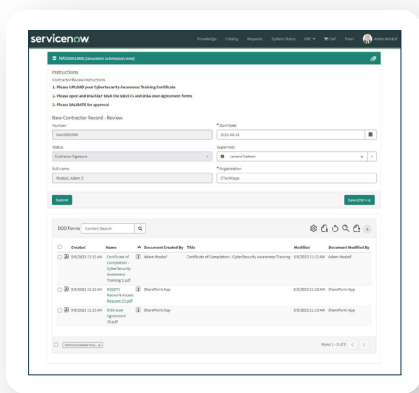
servicenow

Knowledge Catalog Requests System Status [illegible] Cart Tours Adam Modest

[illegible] (document submission view)

Instructions
Contractor Review Instructions
1. Please UPLOAD your CyberSecurity Awareness Training Certificate
2. Please open and DIGITALLY SIGN the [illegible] and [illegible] User Agreement forms
3. Please VALIDATE for approval

New Contractor Record - Review

Number
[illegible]

* Start Date
2025-05-13

Status
Contractor Signature

Supervisor
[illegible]

Full name
Modest, Adam S

* Organization
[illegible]

Submit

Save (Ctrl+s)

DOD Forms Contains Search

| | Created | Name | Document Created By | Title | Modified | Document Modified By |
|---|---|---|---|---|---|---|
| | 5/9/2023 11:13 AM | Certificate of completion - CyberSecurity Awareness Training (1).pdf | Adam Modest | Certificate of Completion - CyberSecurity Awareness Training | 5/9/2023 11:13 AM | Adam Modest |
| | 5/9/2023 11:13 AM | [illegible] Network Access Request (1).pdf | SharePoint App | | 5/9/2023 11:13 AM | SharePoint App |
| | 5/9/2023 11:13 AM | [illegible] User Agreement (1).pdf | SharePoint App | | 5/9/2023 11:13 AM | SharePoint App |

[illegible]

Rows 1 - 3 of 3